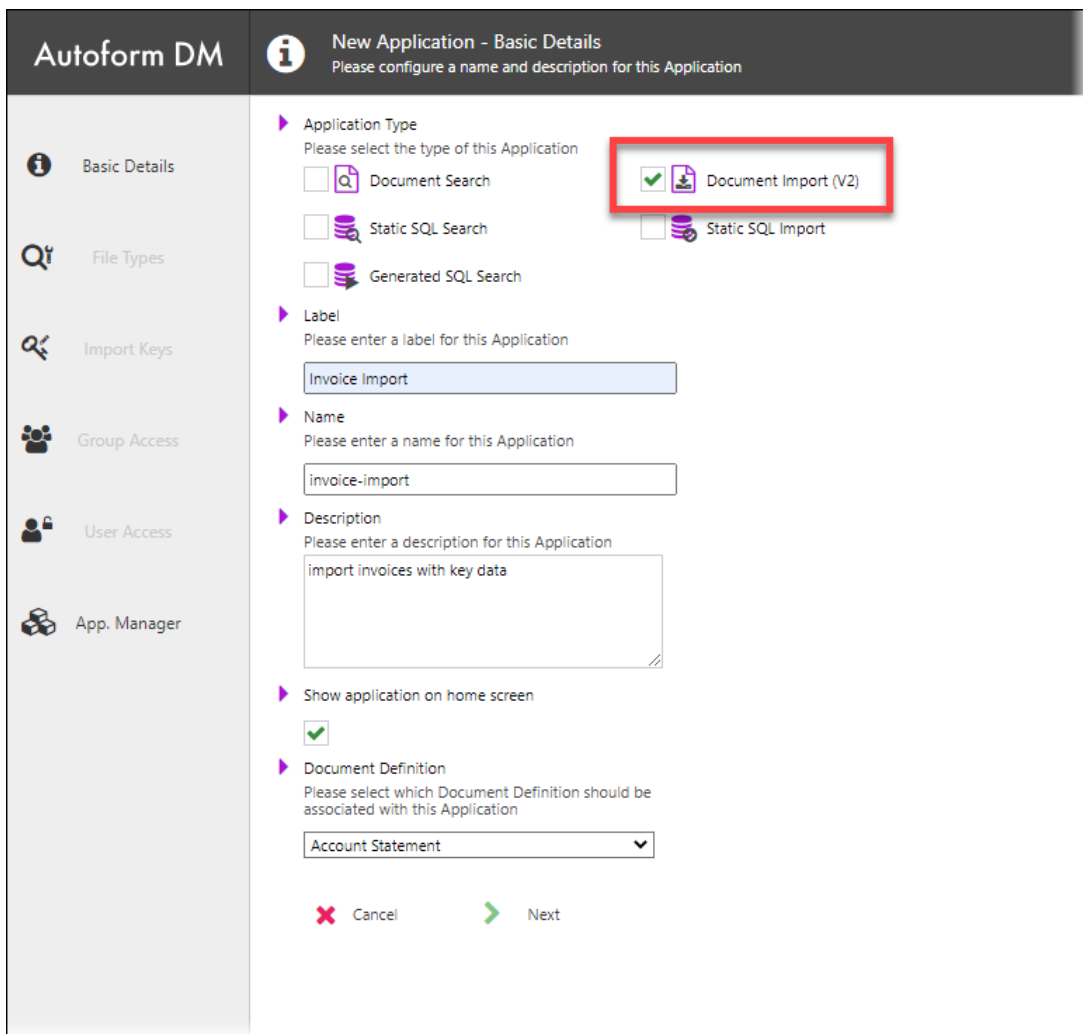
Autoform DM

New Application - Basic Details
Please configure a name and description for this Application

Basic Details

File Types

Import Keys

Group Access

User Access

App. Manager

Application Type
Please select the type of this Application

Document Search

Document Import (V2)

Static SQL Search

Static SQL Import

Generated SQL Search

Label
Please enter a label for this Application

Invoice Import

Name
Please enter a name for this Application

invoice-import

Description
Please enter a description for this Application

import invoices with key data

Show application on home screen

Document Definition
Please select which Document Definition should be associated with this Application

Account Statement

Cancel

Next